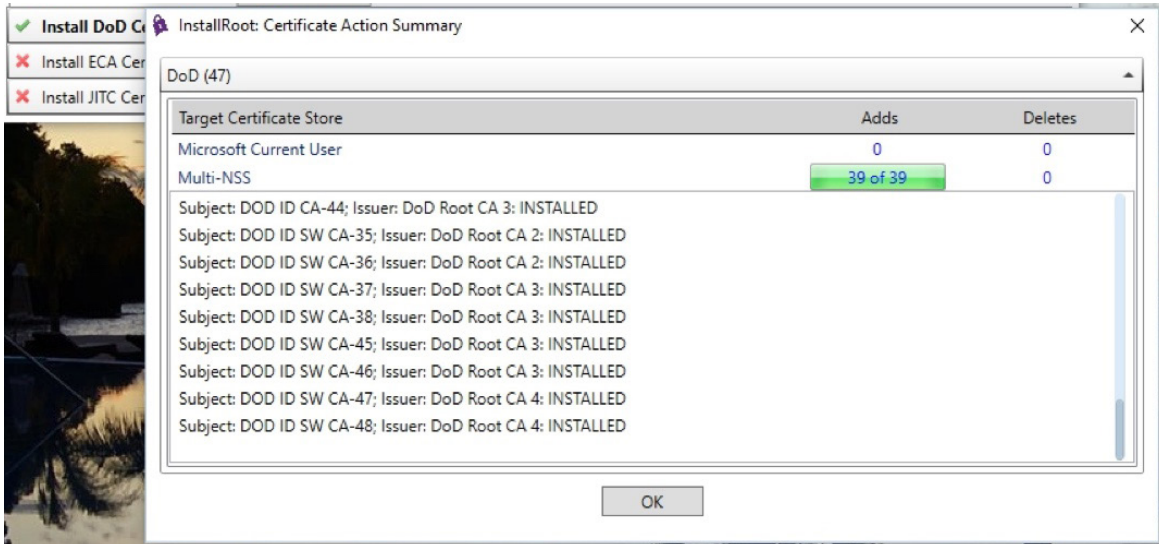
Install DoD C
Install ECA Cer
Install JITC Cer

InstallRoot: Certificate Action Summary

DoD (47)

| Target Certificate Store | Adds | Deletes |
|---|---|---|
| Microsoft Current User | 0 | 0 |
| Multi-NSS | 39 of 39 | 0 |

Subject: DOD ID CA-44; Issuer: DoD Root CA 3: INSTALLED
Subject: DOD ID SW CA-35; Issuer: DoD Root CA 2: INSTALLED
Subject: DOD ID SW CA-36; Issuer: DoD Root CA 2: INSTALLED
Subject: DOD ID SW CA-37; Issuer: DoD Root CA 3: INSTALLED
Subject: DOD ID SW CA-38; Issuer: DoD Root CA 3: INSTALLED
Subject: DOD ID SW CA-45; Issuer: DoD Root CA 3: INSTALLED
Subject: DOD ID SW CA-46; Issuer: DoD Root CA 3: INSTALLED
Subject: DOD ID SW CA-47; Issuer: DoD Root CA 4: INSTALLED
Subject: DOD ID SW CA-48; Issuer: DoD Root CA 4: INSTALLED

OK